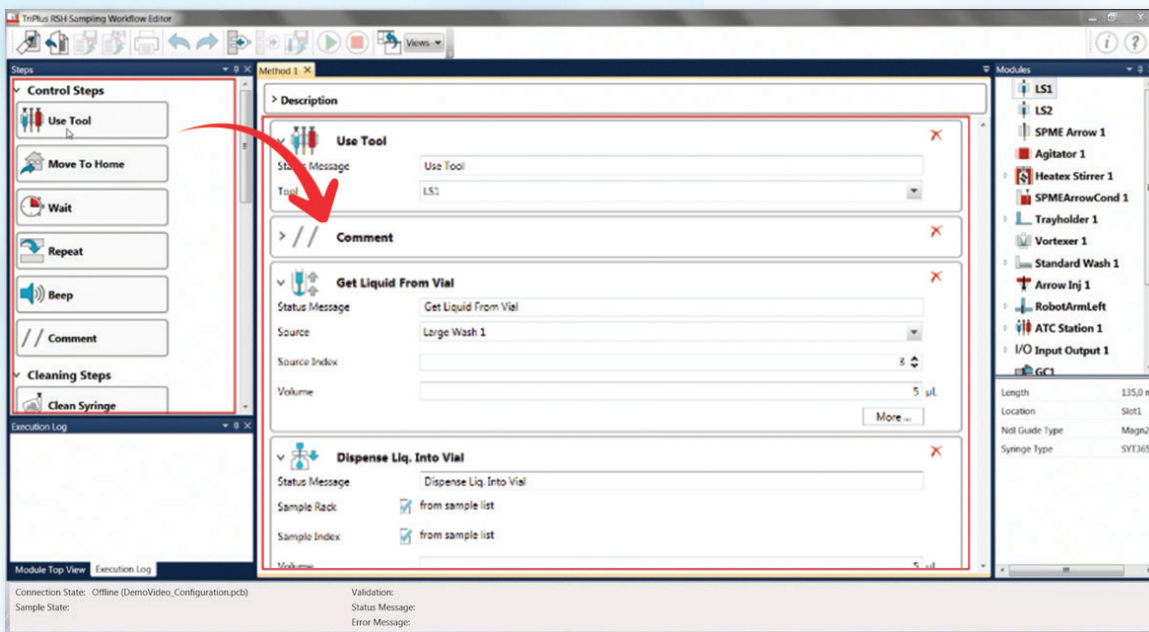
TriPlus RSH Sampling Workflow Editor

Views

Steps

Control Steps

Use Tool

Move To Home

Wait

Repeat

Beep

// Comment

Cleaning Steps

Clean Syringe

Execution Log

Module Top View | Execution Log

Method 1

> Description

Use Tool

Status Message | Use Tool

Tool | LS1

> // Comment

Get Liquid From Vial

Status Message | Get Liquid From Vial

Source | Large Wash 1

Source Index | 8

Volume | 5 µL

More ...

Dispense Liq. Into Vial

Status Message | Dispense Liq. Into Vial

Sample Rack | from sample list

Sample Index | from sample list

Volume | 5 µL

Modules

LS1

LS2

SPME Arrow 1

Agitator 1

Heatex Stirrer 1

SPMEArrowCond 1

Trayholder 1

Vortexer 1

Standard Wash 1

Arrow Inj 1

RobotArmLeft

ATC Station 1

I/O Input Output 1

GC1

| | |
|---|---|
| Length | 135,0 m |
| Location | Slot1 |
| Ndl Guide Type | Magn2 |
| Syringe Type | SYT365 |

Connection State: Offline (DemoVideo_Configuration.pcb)

Sample State:

Validation:

Status Message:

Error Message: